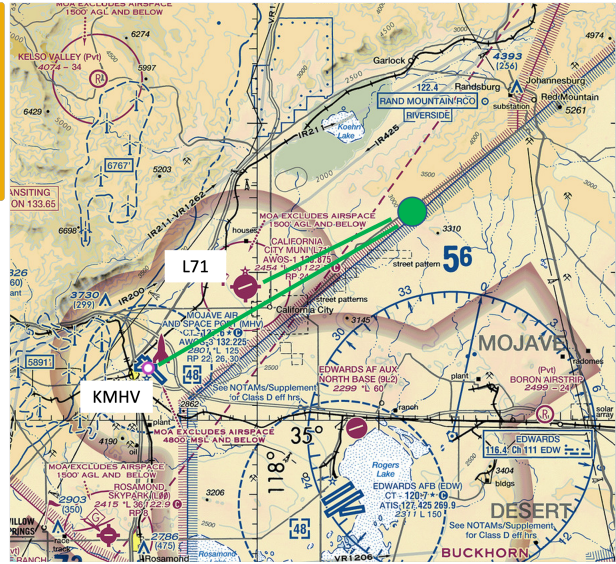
MOA EXCLUDES AIRSPACE 1500' AGL AND BELOW

KELSO VALLEY (Pvt)
4074 – 34

6274

5997

6429

6767'

5203

6698

Garlock

3000

2500

4393
(236)

4974

Randsburg

Johannesburg

122.4

RAND MOUNTAIN RCO

RIVERSIDE

substation

Red Mountain

5261

Koehn Lake

IR21

IR425

2000

ANSITING
ON 133.65

IR211-VR1262

MOA EXCLUDES AIRSPACE 1500' AGL AND BELOW

house

CALIFORNIA CITY MUNI (L71)
AWOS-1 118.875
2454 – 60 122.8
RP 24

3310

street pattern

56

L71

street patterns

California City

33

3730
(299)

IR200

MOJAVE AIR AND SPACE PORT (MHV)
CT - 127.6
ATIS 132.225
2801 L 125
RP 22

3145

30

MOJAVE

5891

48

EDWARDS AF AUX NORTH BASE (9L2)
2296 L 60

plant

(Pvt) BORON AIRSTRIP
2499 – 24

radomes

KMHV

See NOTAMs/Supplement for Class D eff hrs

ranch

2862

solar array

MOA EXCLUDES AIRSPACE 4800' MSL AND BELOW

DESERT

4190

plant

35°

oil

118°

EDWARDS
116.4 Ch 111 EDW

MOA EXCLUDES AIRSPACE 1500' AGL AND BELOW

Rogers Lake

3404

bldgs

ROSAMOND SKYPARK (L00)
2415 L 36 122.9

EDWARDS AFB (EDW)
CT - 120.7
ATIS 127.425 269.9
2311 L 150

2903
(350)

3206

See NOTAMs/Supplement for Class D eff hrs

WILLOW SPRINGS

race track

2786
(475)

48

Rosamond

VR1206

BUCKHORN